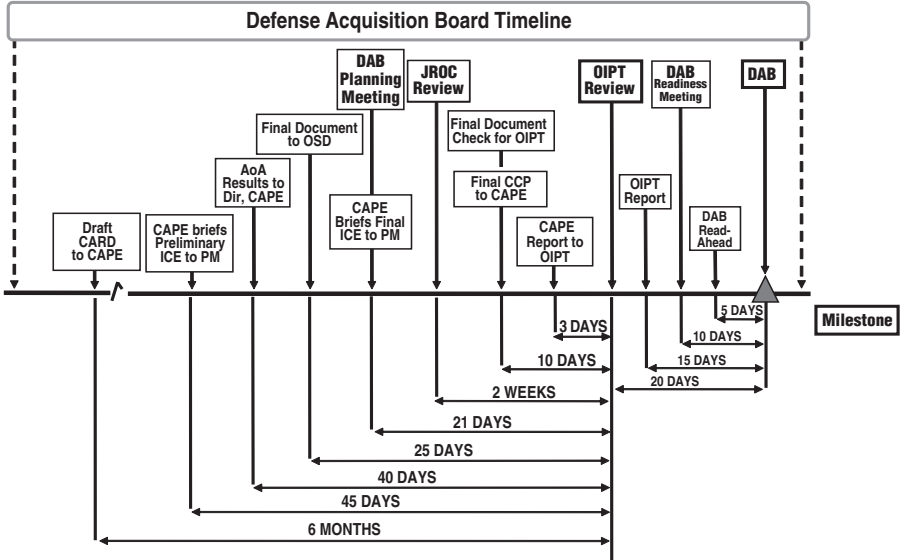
Defense Acquisition Board Timeline

Draft CARD to CAPE

CAPE briefs Preliminary ICE to PM

AoA Results to Dir, CAPE

Final Document to OSD

DAB Planning Meeting

CAPE Briefs Final ICE to PM

JROC Review

Final Document Check for OIPT

Final CCP to CAPE

CAPE Report to OIPT

OIPT Review

OIPT Report

DAB Readiness Meeting

DAB Read-Ahead

DAB

Milestone

5 DAYS
10 DAYS
15 DAYS
20 DAYS
3 DAYS
10 DAYS
2 WEEKS
21 DAYS
25 DAYS
40 DAYS
45 DAYS
6 MONTHS